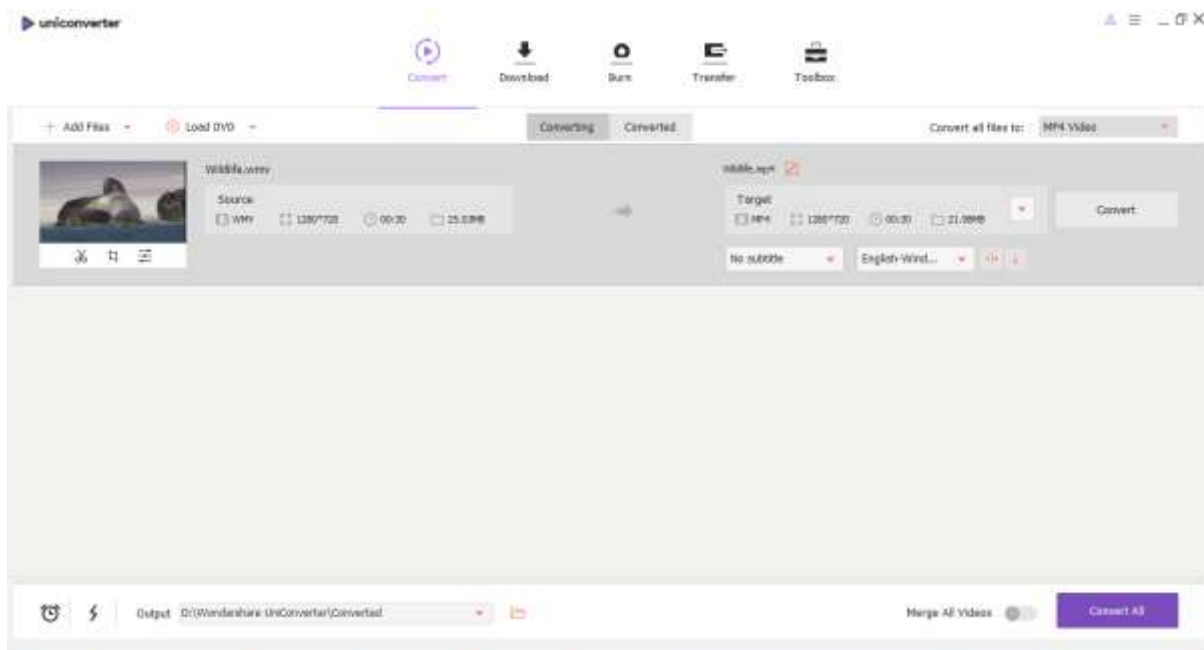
uniconverter

Convert Download Burn Transfer Toolbox

+ Add Files ▾ Load DVD ▾ Converting Converted Convert all files to: MP4 Video

Wildlife.wmv
Source
WMV 1280*720 00:30 25.03MB

Wildlife.mp4
Target
MP4 1280*720 00:30 21.98MB
Convert

No subtitle ▾ English-Wind... ▾

Output D:\Wondershare UniConverter\Converted

Merge All Videos

Convert All